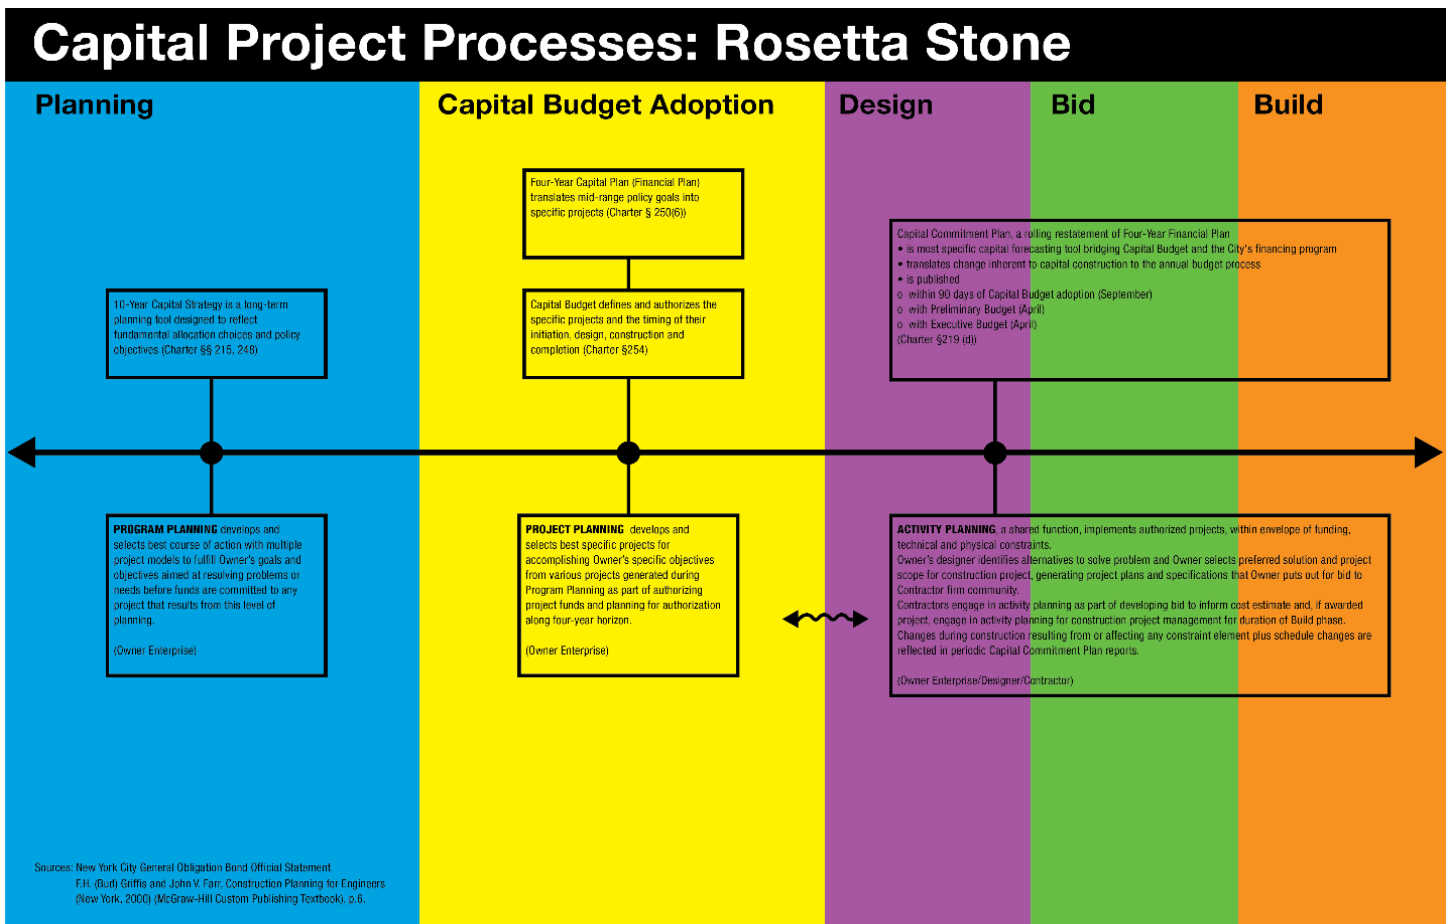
Capital Project Processes: Rosetta Stone

Planning

Capital Budget Adoption

Design

Bid

Build

Four-Year Capital Plan (Financial Plan) translates mid-range policy goals into specific projects (Charter § 250(6))

Capital Budget defines and authorizes the specific projects and the timing of their initiation, design, construction and completion (Charter §254)

10-Year Capital Strategy is a long-term planning tool designed to reflect fundamental allocation choices and policy objectives (Charter §§ 215, 248)

Capital Commitment Plan, a rolling restatement of Four-Year Financial Plan
• is most specific capital forecasting tool bridging Capital Budget and the City's financing program
• translates change inherent to capital construction to the annual budget process
• is published
o within 90 days of Capital Budget adoption (September)
o with Preliminary Budget (April)
o with Executive Budget (April)
(Charter §219 (d))

PROGRAM PLANNING develops and selects best course of action with multiple project models to fulfill Owner's goals and objectives aimed at resolving problems or needs before funds are committed to any project that results from this level of planning.

(Owner Enterprise)

PROJECT PLANNING develops and selects best specific projects for accomplishing Owner's specific objectives from various projects generated during Program Planning as part of authorizing project funds and planning for authorization along four-year horizon.

(Owner Enterprise)

ACTIVITY PLANNING, a shared function, implements authorized projects, within envelope of funding, technical and physical constraints.
Owner's designer identifies alternatives to solve problem and Owner selects preferred solution and project scope for construction project, generating project plans and specifications that Owner puts out for bid to Contractor firm community.
Contractors engage in activity planning as part of developing bid to inform cost estimate and, if awarded project, engage in activity planning for construction project management for duration of Build phase.
Changes during construction resulting from or affecting any constraint element plus schedule changes are reflected in periodic Capital Commitment Plan reports.

(Owner Enterprise/Designer/Contractor)

Sources: New York City General Obligation Bond Official Statement
F.H. (Bud) Griffis and John V. Farr, Construction Planning for Engineers (New York, 2000) (McGraw-Hill Custom Publishing Textbook), p.6.